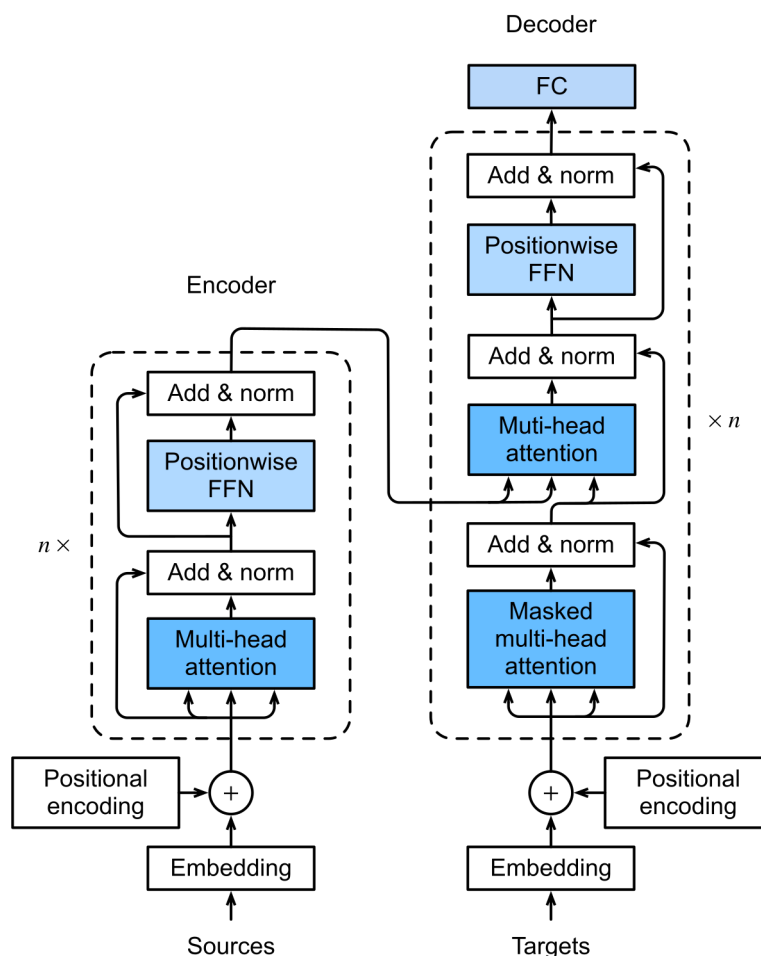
Decoder

FC

Add & norm

Positionwise FFN

Add & norm

Muti-head attention

$\times n$

Add & norm

Masked multi-head attention

Encoder

Add & norm

Positionwise FFN

$n \times$

Add & norm

Multi-head attention

Positional encoding

$+$

Embedding

Sources

$+$

Positional encoding

Embedding

Targets